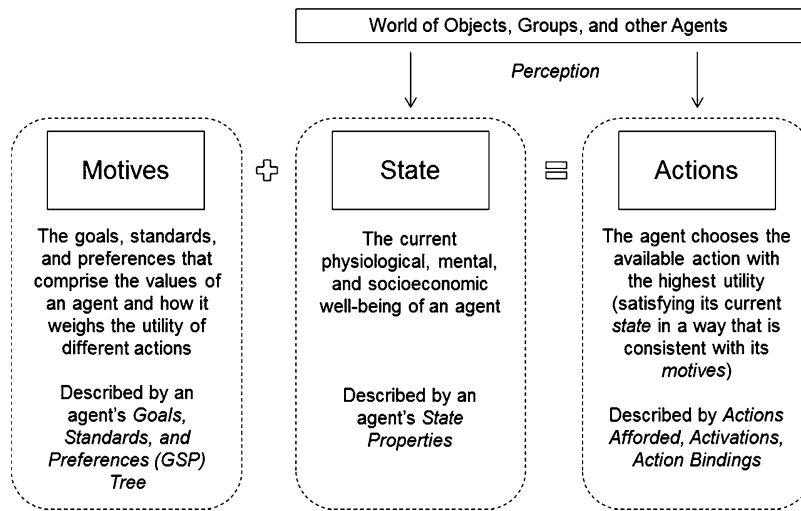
World of Objects, Groups, and other Agents

Perception

Motives

The goals, standards, and preferences that comprise the values of an agent and how it weighs the utility of different actions

Described by an agent's *Goals, Standards, and Preferences (GSP) Tree*

State

The current physiological, mental, and socioeconomic well-being of an agent

Described by an agent's *State Properties*

Actions

The agent chooses the available action with the highest utility (satisfying its current *state* in a way that is consistent with its *motives*)

Described by *Actions Afforded, Activations, Action Bindings*